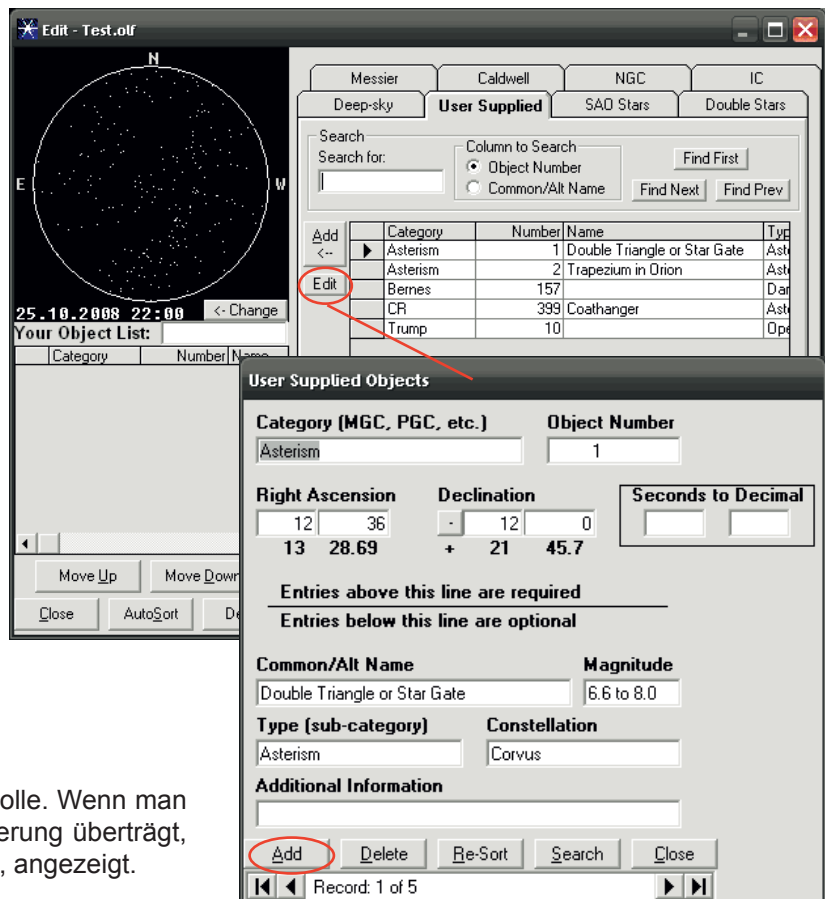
Edit - Test.olf

N
E
W

25.10.2008 22:00
<- Change
Your Object List:

| | Category | Number | Name |
|---|---|---|---|

Move Up
Move Down
Close
AutoSort
De

Messier
Caldwell
NGC
IC
Deep-sky
User Supplied
SAO Stars
Double Stars

Search
Search for:
Column to Search
Object Number
Common/Alt Name
Find First
Find Next
Find Prev

Add <--
Edit

| | Category | Number | Name | Typ |
|---|---|---|---|---|
| ▶ | Asterism | 1 | Double Triangle or Star Gate | Aste |
| | Asterism | 2 | Trapezium in Orion | Aste |
| | Bernes | 157 | | Dar |
| | CR | 399 | Coathanger | Aste |
| | Trump | 10 | | Ope |

User Supplied Objects

Category (MGC, PGC, etc.)
Asterism
Object Number
1

Right Ascension
12
36
13 28.69
Declination
-
12
0
+ 21 45.7
Seconds to Decimal

Entries above this line are required
Entries below this line are optional

Common/Alt Name
Double Triangle or Star Gate
Magnitude
6.6 to 8.0
Type (sub-category)
Asterism
Constellation
Corvus
Additional Information

Add
Delete
Re-Sort
Search
Close
Record: 1 of 5

olle. Wenn man
erung überträgt,
, angezeigt.